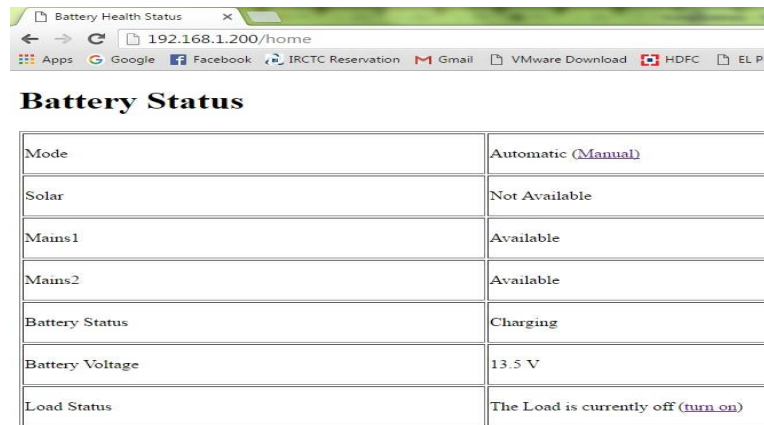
Battery Health Status ×

192.168.1.200/home

Apps Google Facebook IRCTC Reservation Gmail VMware Download HDFC EL P

# Battery Status

| Mode | Automatic (Manual) |
|---|---|
| Solar | Not Available |
| Mains1 | Available |
| Mains2 | Available |
| Battery Status | Charging |
| Battery Voltage | 13.5 V |
| Load Status | The Load is currently off (turn on) |